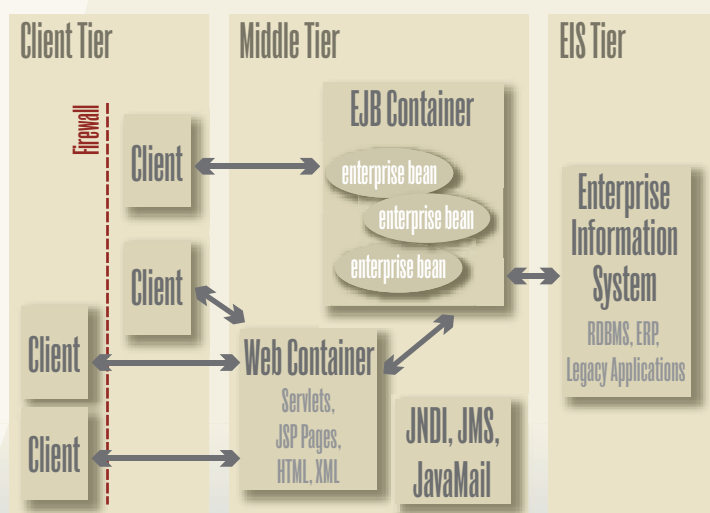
Client Tier

Middle Tier

EIS Tier

Firewall

Client

EJB Container

enterprise bean

enterprise bean

enterprise bean

Enterprise Information System

RDBMS, ERP, Legacy Applications

Client

Client

Web Container

Servlets, JSP Pages, HTML, XML

Client

JNDI, JMS, JavaMail